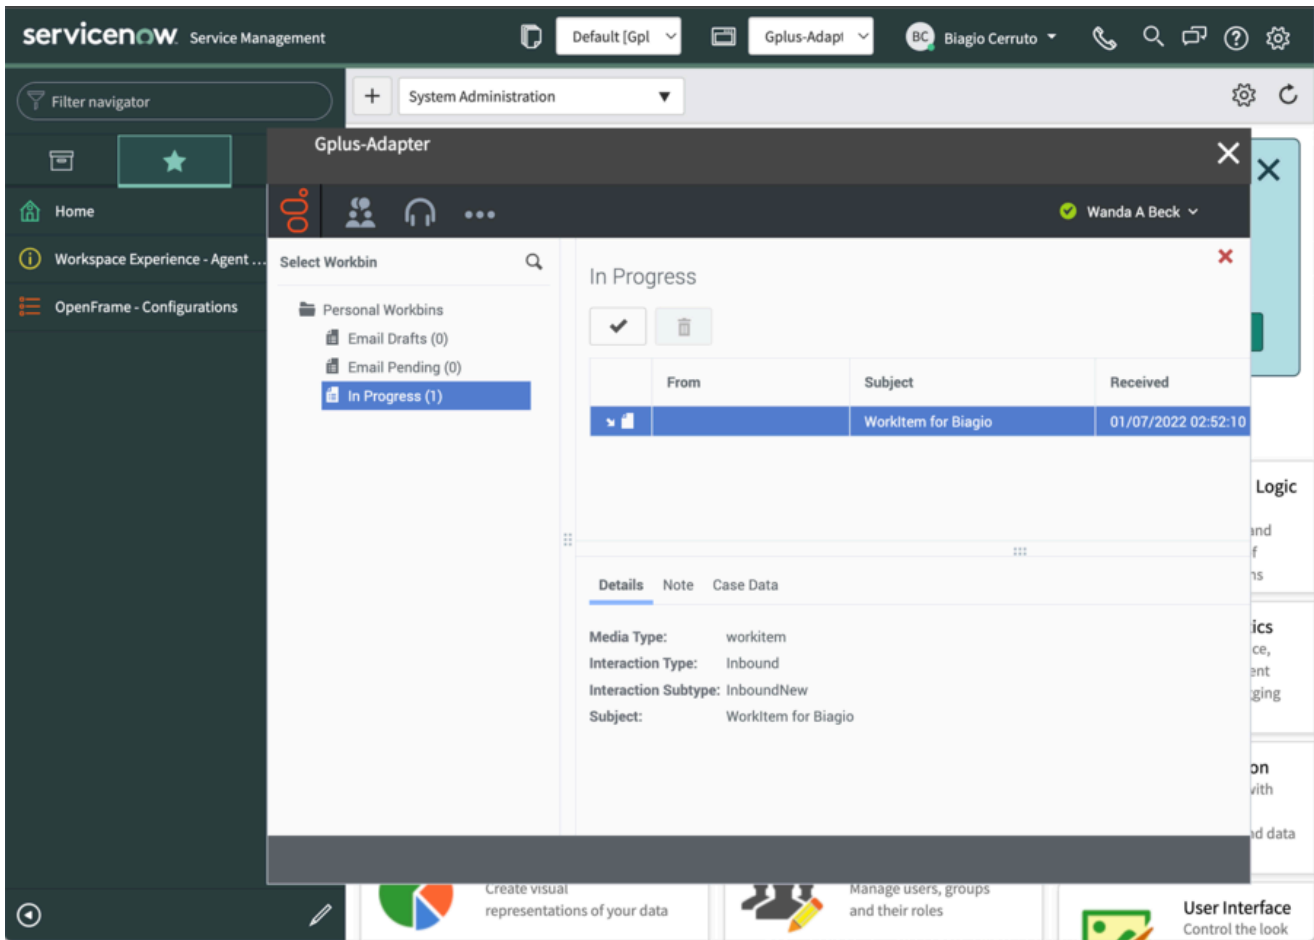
servicenow. Service Management

Default [Gpl

Gplus-Adapt

BC Biagio Cerruto

Filter navigator

System Administration

Home

Workspace Experience - Agent ...

OpenFrame - Configurations

Gplus-Adapter

Wanda A Beck

Select Workbin

Personal Workbins

Email Drafts (0)

Email Pending (0)

In Progress (1)

In Progress

| | From | Subject | Received |
|---|---|---|---|
| | | WorkItem for Biagio | 01/07/2022 02:52:10 |

Details Note Case Data

Media Type: workitem
Interaction Type: Inbound
Interaction Subtype: InboundNew
Subject: WorkItem for Biagio

Logic
ınd
f
ıs

ics
ce,
ent
gging

on
vith
d data

Create visual representations of your data

Manage users, groups and their roles

User Interface
Control the look